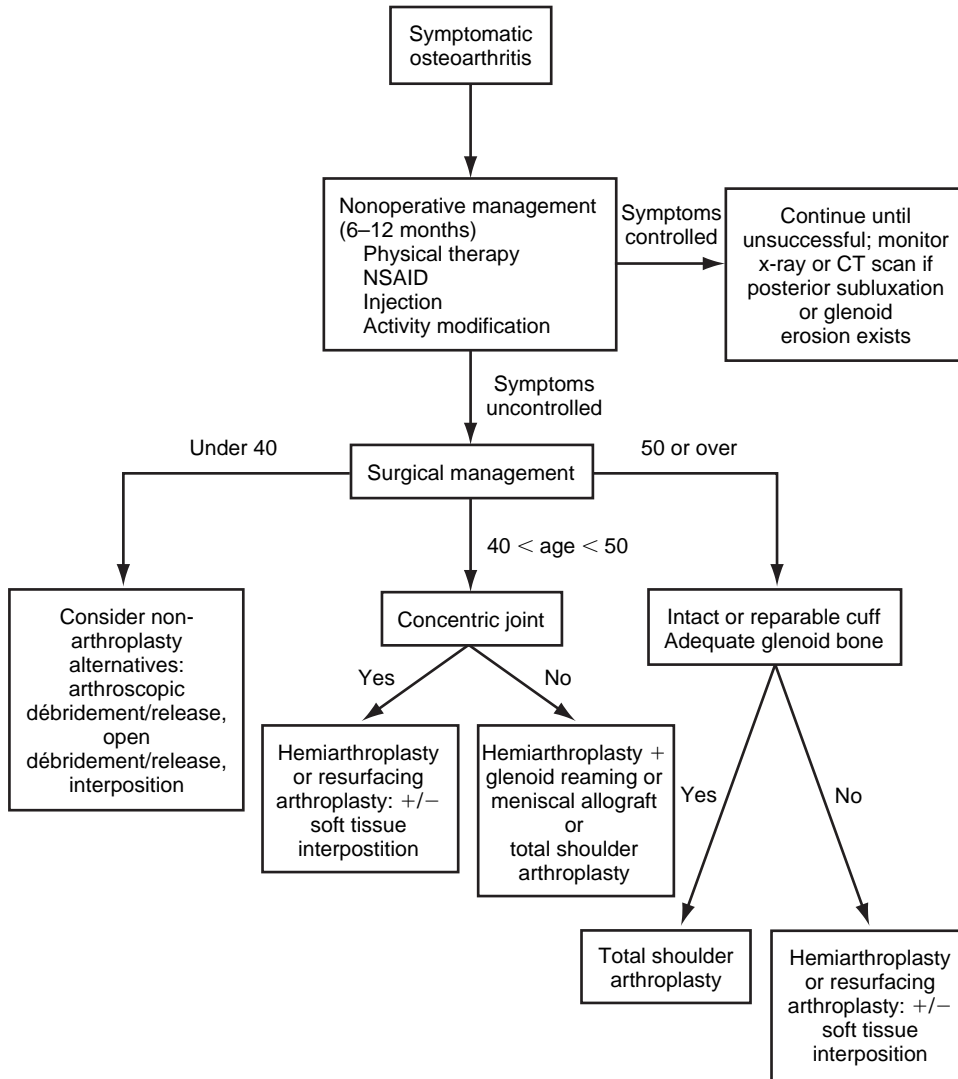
Symptomatic osteoarthritis

Nonoperative management (6–12 months)
Physical therapy
NSAID
Injection
Activity modification

Symptoms controlled

Continue until unsuccessful; monitor x-ray or CT scan if posterior subluxation or glenoid erosion exists

Symptoms uncontrolled

Under 40

Surgical management

50 or over

$40 < \text{age} < 50$

Consider nonarthroplasty alternatives: arthroscopic débridement/release, open débridement/release, interposition

Concentric joint

Yes

No

Hemiarthroplasty or resurfacing arthroplasty: $+/-$ soft tissue interpostition

Hemiarthroplasty $+$ glenoid reaming or meniscal allograft or total shoulder arthroplasty

Intact or reparable cuff
Adequate glenoid bone

Yes

No

Total shoulder arthroplasty

Hemiarthroplasty or resurfacing arthroplasty: $+/-$ soft tissue interposition